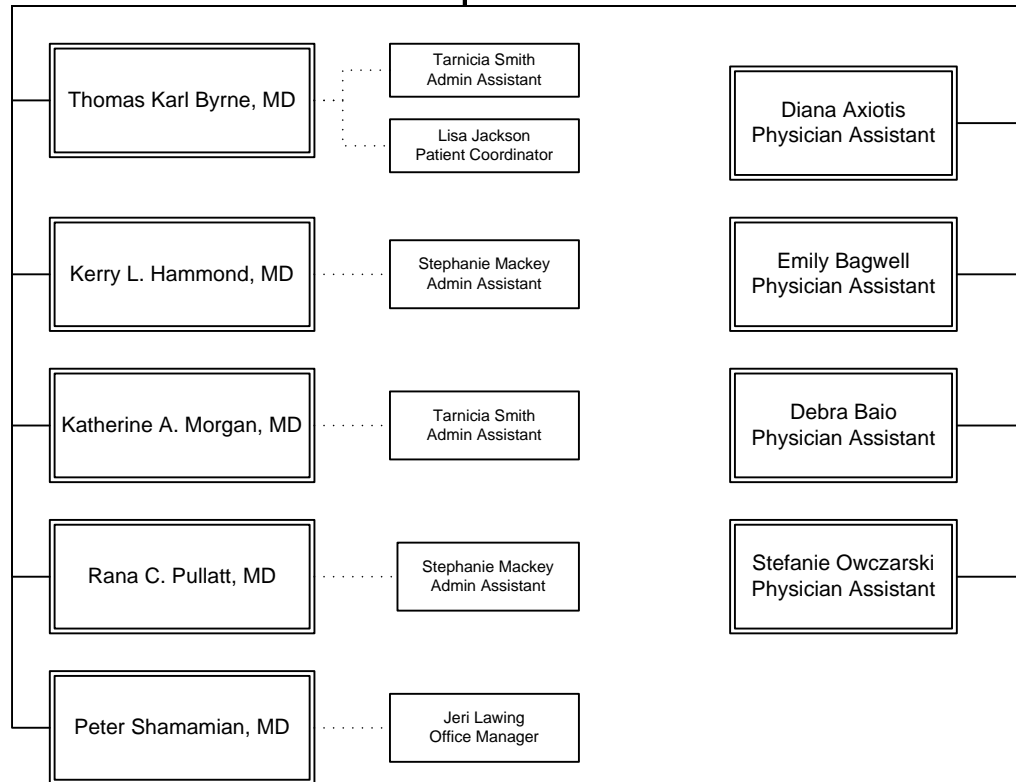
Thomas Karl Byrne, MD

Tarnicia Smith
Admin Assistant

Lisa Jackson
Patient Coordinator

Kerry L. Hammond, MD

Stephanie Mackey
Admin Assistant

Katherine A. Morgan, MD

Tarnicia Smith
Admin Assistant

Rana C. Pullatt, MD

Stephanie Mackey
Admin Assistant

Peter Shamamian, MD

Jeri Lawing
Office Manager

Diana Axiotis
Physician Assistant

Emily Bagwell
Physician Assistant

Debra Baio
Physician Assistant

Stefanie Owczarski
Physician Assistant